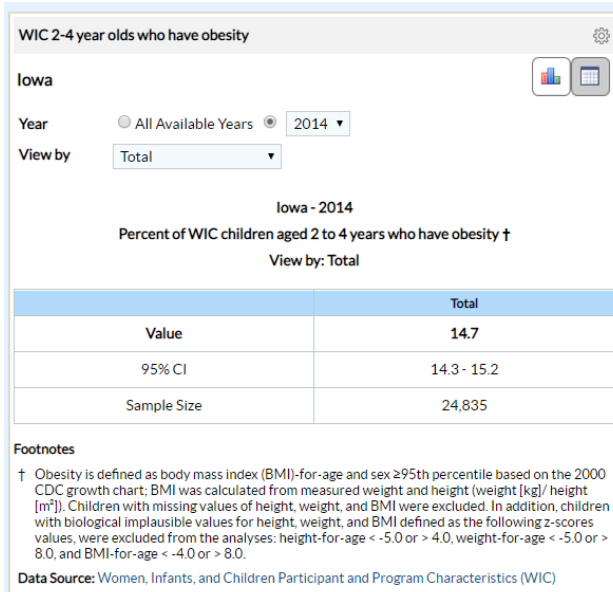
WIC 2-4 year olds who have obesity

Iowa

Year All Available Years 2014 ▾

View by Total ▾

Iowa - 2014

Percent of WIC children aged 2 to 4 years who have obesity †

View by: Total

| | Total |
|---|---|
| Value | 14.7 |
| 95% CI | 14.3 - 15.2 |
| Sample Size | 24,835 |

Footnotes

† Obesity is defined as body mass index (BMI)-for-age and sex ≥95th percentile based on the 2000 CDC growth chart; BMI was calculated from measured weight and height (weight [kg]/ height [m²]). Children with missing values of height, weight, and BMI were excluded. In addition, children with biological implausible values for height, weight, and BMI defined as the following z-scores values, were excluded from the analyses: height-for-age < -5.0 or > 4.0, weight-for-age < -5.0 or > 8.0, and BMI-for-age < -4.0 or > 8.0.

Data Source: Women, Infants, and Children Participant and Program Characteristics (WIC)